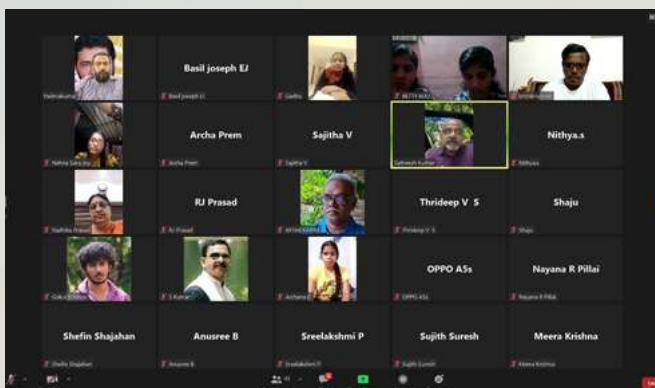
Padmakumar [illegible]

Basil joseph EJ

Basil Joseph EJ

Geetha

BETTY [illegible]

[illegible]

Nehna Saiju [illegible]

Archa Prem

Archa Prem

Sajitha V

Sajitha V

Satheesh Kumar

Nithya.s

Nithya.s

Radhika Prasad

RJ Prasad

RJ Prasad

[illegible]

Thrideep V S

Thrideep V S

Shaju

Shaju

Gokul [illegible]

S Kumar

Archana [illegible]

OPPO A5s

OPPO A5s

Nayana R Pillai

Nayana R Pillai

Shefin Shajahan

Shefin Shajahan

Anusree B

Anusree B

Sreelakshmi P

Sreelakshmi P

Sujith Suresh

Sujith Suresh

Meera Krishna

Meera Krishna